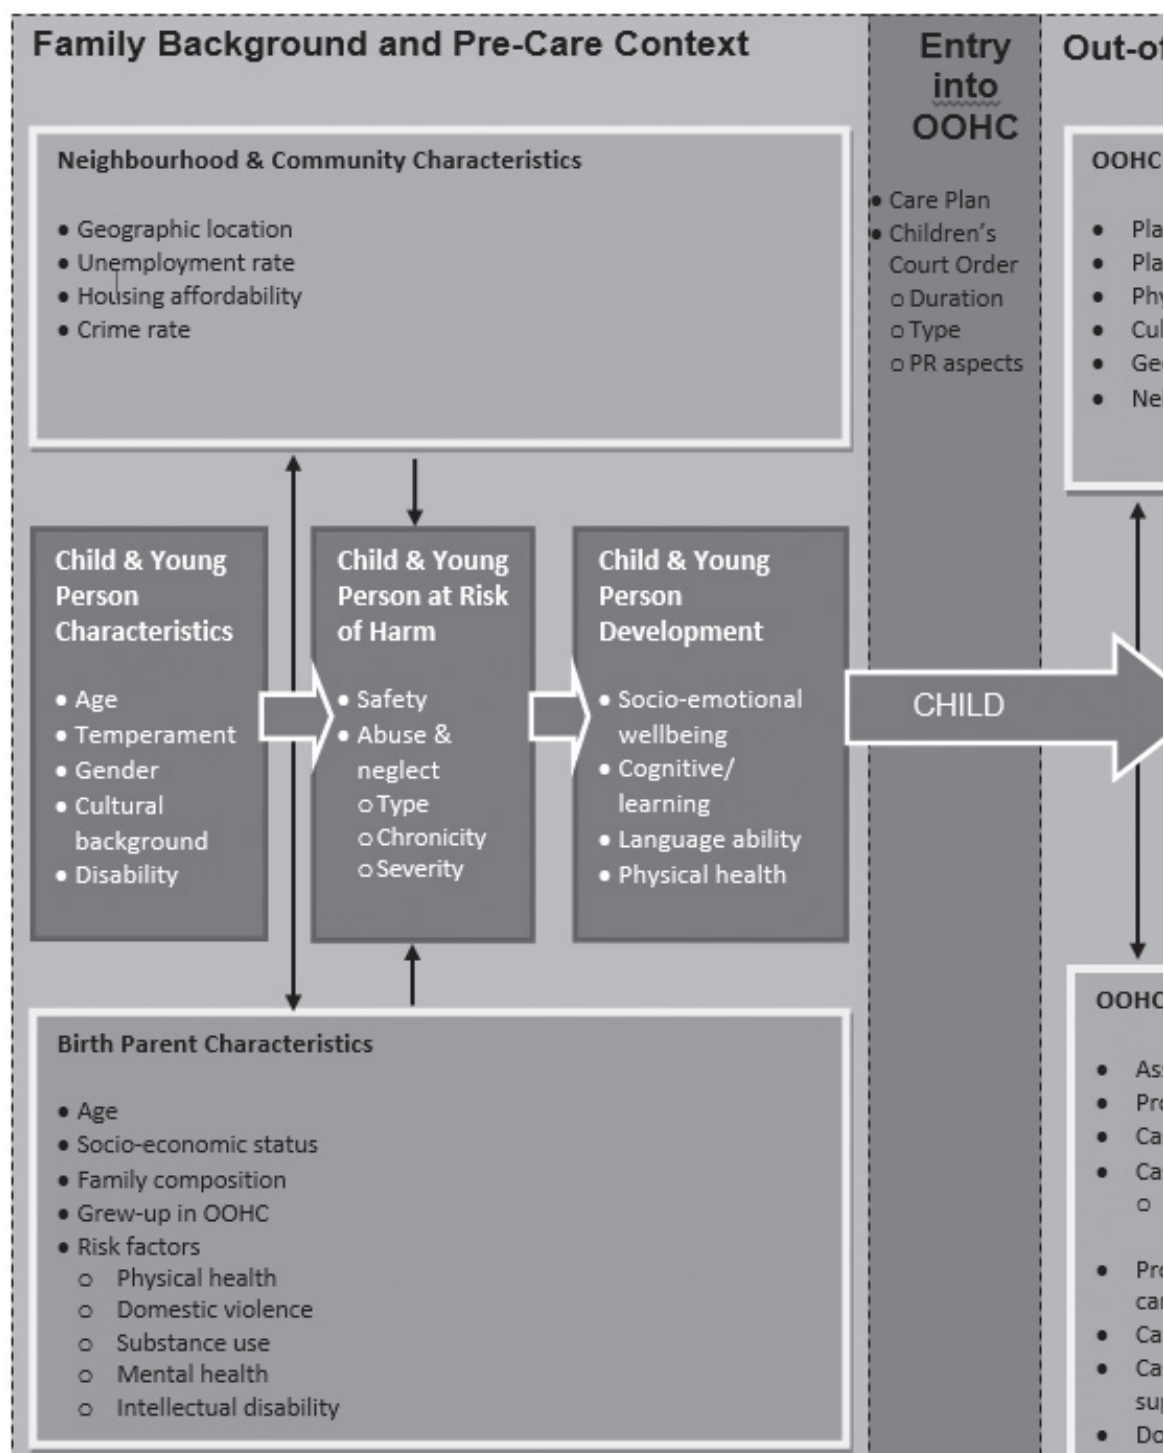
Family Background and Pre-Care Context

Neighbourhood & Community Characteristics

- Geographic location
- Unemployment rate
- Housing affordability
- Crime rate

Child & Young Person Characteristics

- Age
- Temperament
- Gender
- Cultural background
- Disability

Child & Young Person at Risk of Harm

- Safety
- Abuse & neglect
  - Type
  - Chronicity
  - Severity

Child & Young Person Development

- Socio-emotional wellbeing
- Cognitive/ learning
- Language ability
- Physical health

Birth Parent Characteristics

- Age
- Socio-economic status
- Family composition
- Grew-up in OOHC
- Risk factors
  - Physical health
  - Domestic violence
  - Substance use
  - Mental health
  - Intellectual disability

Entry into OOHC

- Care Plan
- Children's Court Order
  - Duration
  - Type
  - PR aspects

CHILD

Out-of

OOHC

- Pla
- Pla
- Phy
- Cul
- Ge
- Ne

OOHC

- As
- Pr
- Ca
- Ca
  - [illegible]
- Pr ca
- Ca
- Ca su
- Do